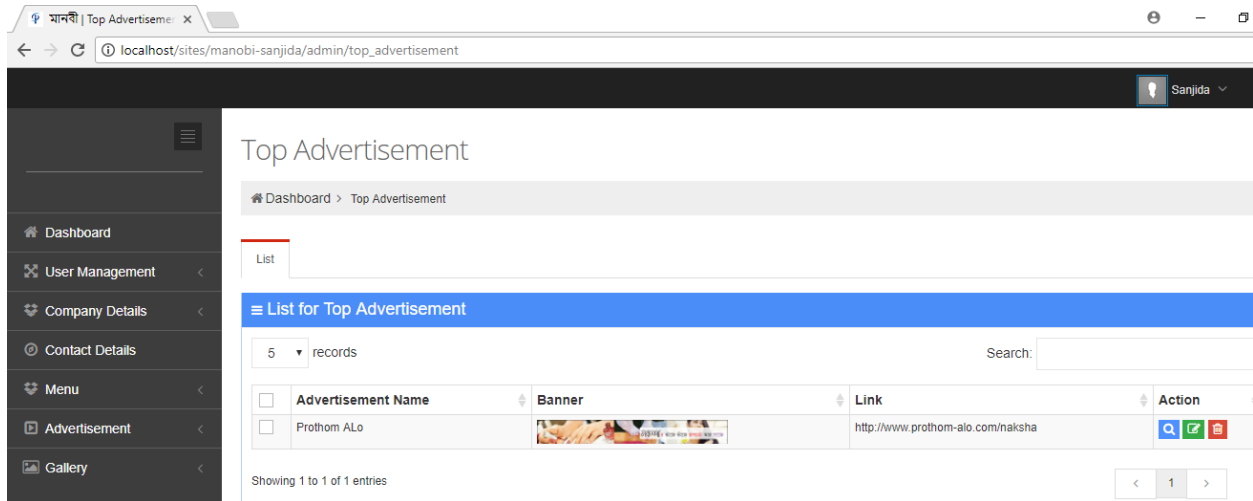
মানবী | Top Advertisem ×

localhost/sites/manobi-sanjida/admin/top_advertisement

Sanjida

Top Advertisement

Dashboard > Top Advertisement

Dashboard
User Management
Company Details
Contact Details
Menu
Advertisement
Gallery

List

≡ List for Top Advertisement

5 records

Search:

| | Advertisement Name | Banner | Link | Action |
|---|---|---|---|---|
| | Prothom ALo | | http://www.prothom-alo.com/naksha | |

Showing 1 to 1 of 1 entries

‹ 1 ›